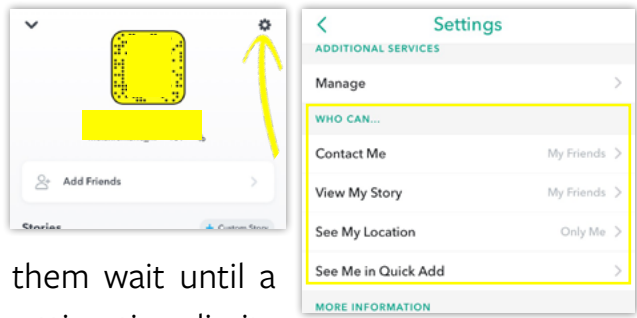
Add Friends

Stories

+ Custom Story

them wait until a

Settings

ADDITIONAL SERVICES

Manage

WHO CAN...

Contact Me

My Friends

View My Story

My Friends

See My Location

Only Me

See Me in Quick Add

MORE INFORMATION